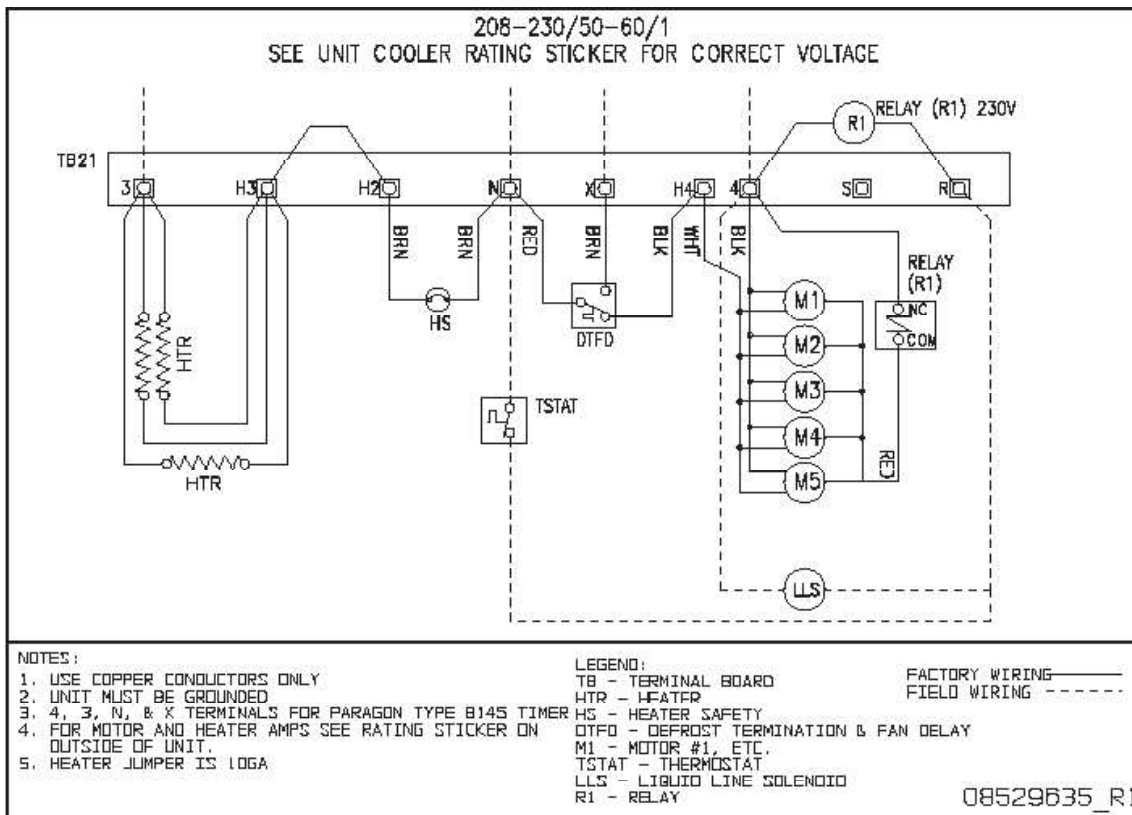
208-230/50-60/1
SEE UNIT COOLER RATING STICKER FOR CORRECT VOLTAGE

RELAY (R1) 230V
R1
TB21
3
H3
H2
N
X
H4
4
S
R
BRN
BRN
RED
BRN
BLK
WHT
BLK
RELAY (R1)
NC
COM
HS
DTFD
HTR
M1
M2
M3
M4
M5
RED
TSTAT
HTR
LLS

NOTES:
1. USE COPPER CONDUCTORS ONLY
2. UNIT MUST BE GROUNDED
3. 4, 3, N, & X TERMINALS FOR PARAGON TYPE 8145 TIMER
4. FOR MOTOR AND HEATER AMPS SEE RATING STICKER ON OUTSIDE OF UNIT.
5. HEATER JUMPER IS 10GA

LEGEND:
TB - TERMINAL BOARD
HTR - HEATER
HS - HEATER SAFETY
DTFD - DEFROST TERMINATION & FAN DELAY
M1 - MOTOR #1, ETC.
TSTAT - THERMOSTAT
LLS - LIQUID LINE SOLENOID
R1 - RELAY

FACTORY WIRING
FIELD WIRING

08529635_R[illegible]